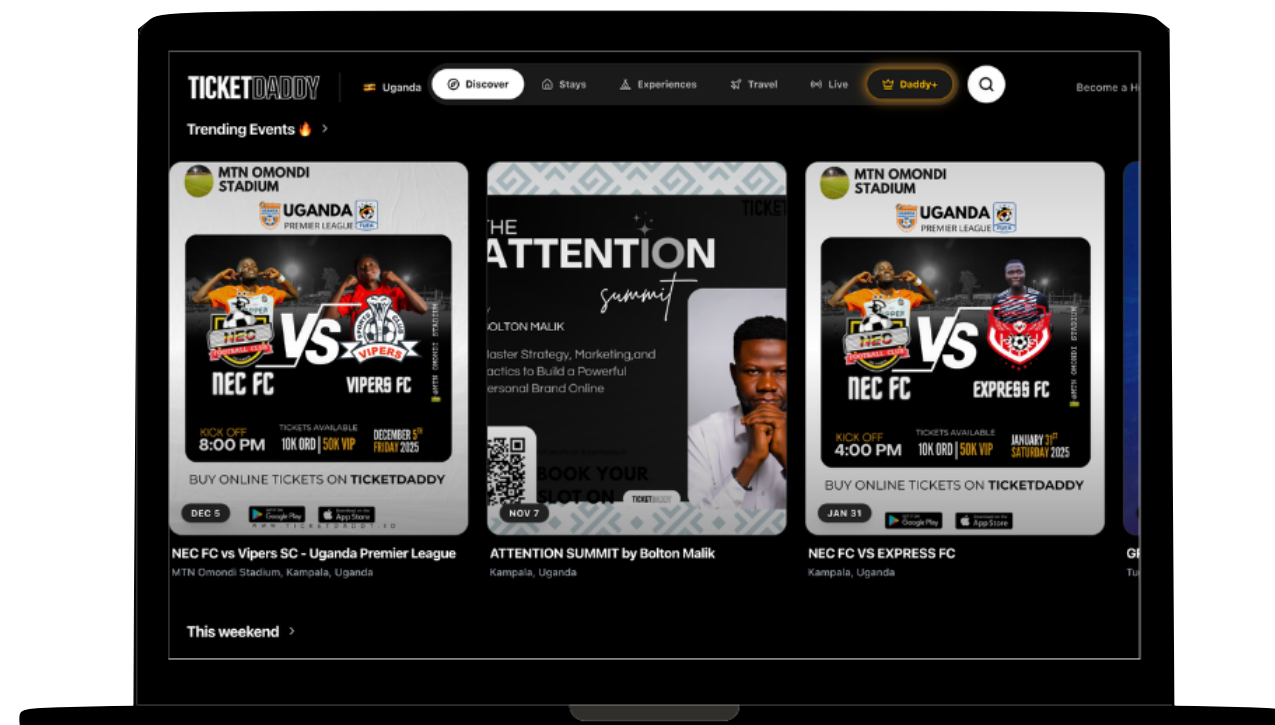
TICKETDADDY Uganda Discover Stays Experiences Travel Live Daddy+ Become a H

Trending Events 🔥 >

MTN OMONDI STADIUM
UGANDA PREMIER LEAGUE
NEC FC VS VIPERS FC
KICK OFF 8:00 PM
TICKETS AVAILABLE 10K ORD | 50K VIP
DECEMBER 5th FRIDAY 2025
BUY ONLINE TICKETS ON TICKETDADDY
DEC 5
NEC FC vs Vipers SC - Uganda Premier League
MTN Omondi Stadium, Kampala, Uganda

THE ATTENTION summit
BOLTON MALIK
laster Strategy, Marketing,and actics to Build a Powerful ersonal Brand Online
BOOK YOUR SLOT ON
NOV 7
ATTENTION SUMMIT by Bolton Malik
Kampala, Uganda

MTN OMONDI STADIUM
UGANDA PREMIER LEAGUE
NEC FC VS EXPRESS FC
KICK OFF 4:00 PM
TICKETS AVAILABLE 10K ORD | 50K VIP
JANUARY 31st SATURDAY 2025
BUY ONLINE TICKETS ON TICKETDADDY
JAN 31
NEC FC VS EXPRESS FC
Kampala, Uganda

This weekend >